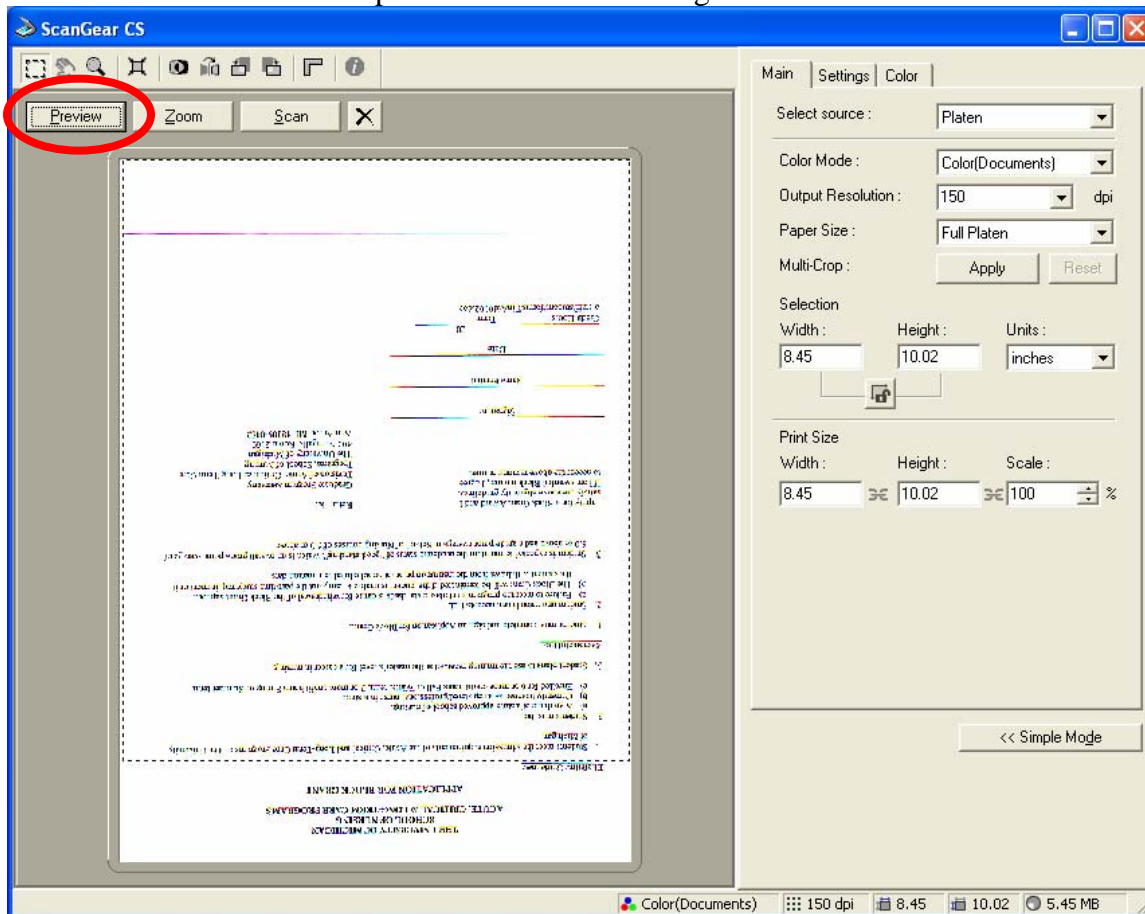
ScanGear CS

Preview Zoom Scan

Main | Settings | Color

Select source : Platen

Color Mode : Color(Documents)

Output Resolution : 150 dpi

Paper Size : Full Platen

Multi-Crop : Apply Reset

Selection

Width : Height : Units :

8.45 10.02 inches

Print Size

Width : Height : Scale :

8.45 10.02 100 %

<< Simple Mode

Color(Documents) 150 dpi 8.45 10.02 5.45 MB